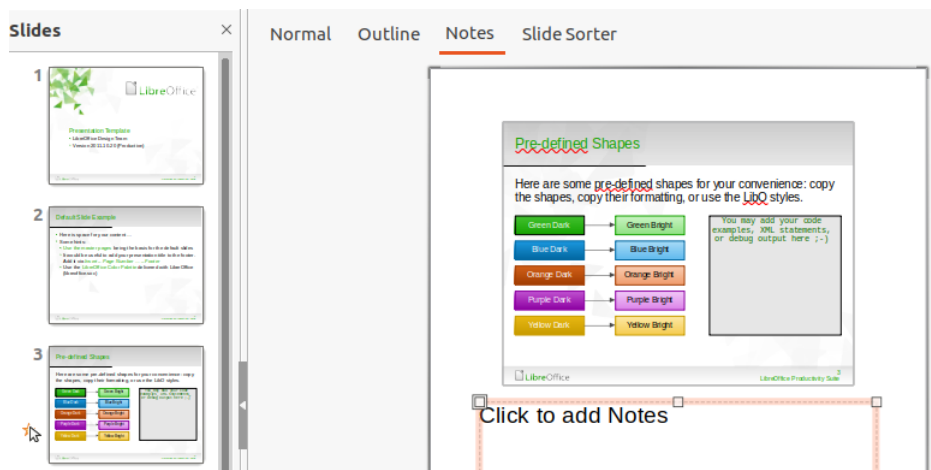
Slides

1

LibreOffice

Presentation Template
• LibreOffice Design Team
• Version 2013.1.0.0 (Production)

2

Default Slide Example

3

Pre-defined Shapes

Normal Outline Notes Slide Sorter

Pre-defined Shapes

Here are some pre-defined shapes for your convenience: copy the shapes, copy their formatting, or use the LibO styles.

Green Dark → Green Bright
Blue Dark → Blue Bright
Orange Dark → Orange Bright
Purple Dark → Purple Bright
Yellow Dark → Yellow Bright

You may add your code examples, XML statements, or debug output here ;-)

LibreOffice

3
LibreOffice Productivity Suite

Click to add Notes